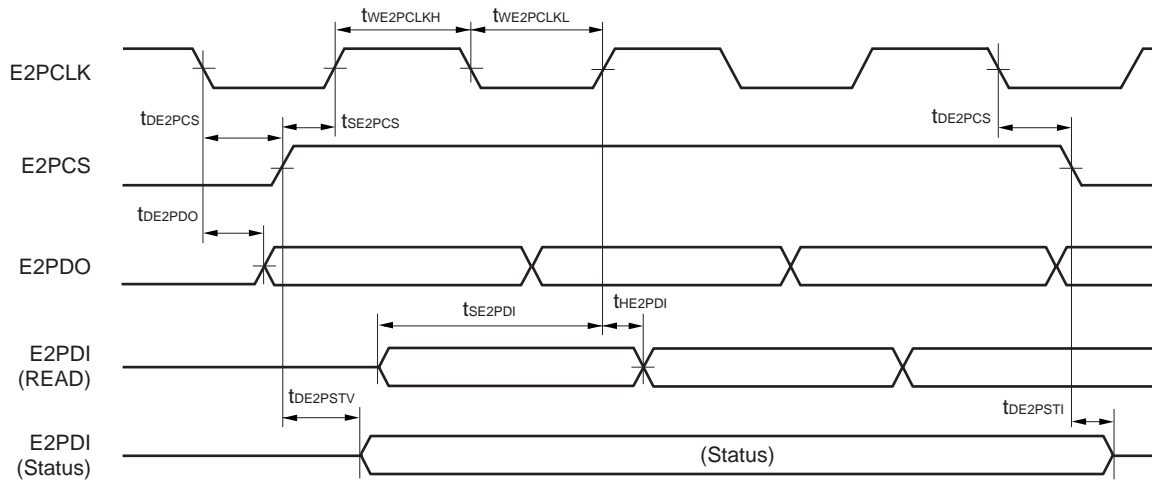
$t_{WE2PCLKH}$
$t_{WE2PCLKL}$

E2PCLK

$t_{DE2PCS}$
$t_{SE2PCS}$
$t_{DE2PCS}$

E2PCS

$t_{DE2PDO}$

E2PDO

$t_{SE2PDI}$
$t_{HE2PDI}$

E2PDI
(READ)

$t_{DE2PSTV}$
$t_{DE2PSTI}$

E2PDI
(Status)

(Status)